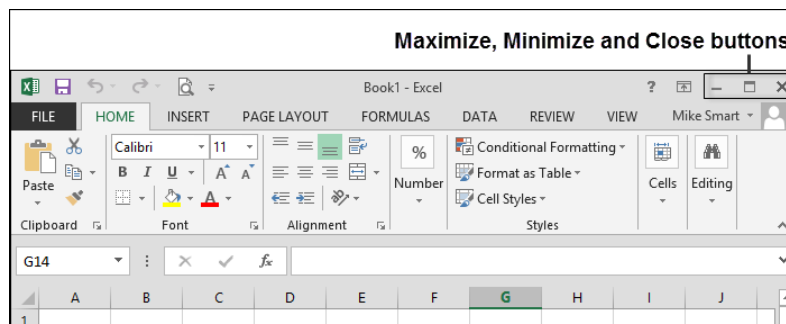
Maximize, Minimize and Close buttons

Book1 - Excel

?

FILE HOME INSERT PAGE LAYOUT FORMULAS DATA REVIEW VIEW Mike Smart

Paste

Calibri 11

B I U A A

A

Clipboard

Font

Alignment

%

Number

Conditional Formatting

Format as Table

Cell Styles

Styles

Cells

Editing

G14

fx

| | A | B | C | D | E | F | G | H | I | J |
|---|---|---|---|---|---|---|---|---|---|---|
| 1 | | | | | | | | | | |